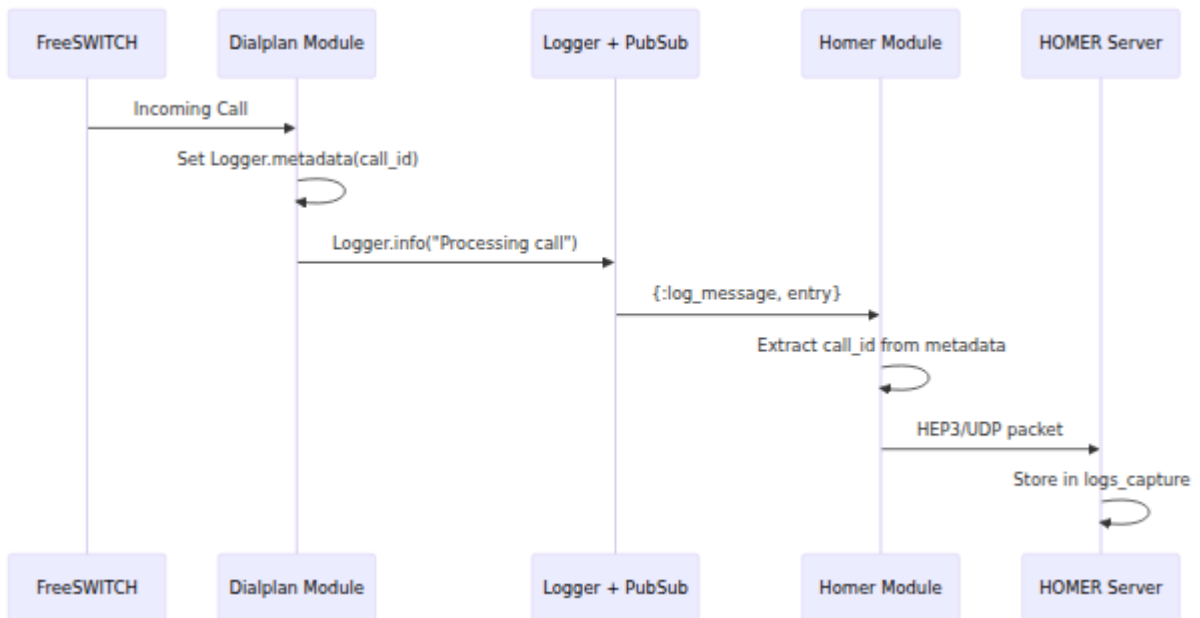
FreeSWITCH

Dialplan Module

Logger + PubSub

Homer Module

HOMER Server

Incoming Call

Set Logger.metadata(call_id)

Logger.info("Processing call")

{:log_message, entry}

Extract call_id from metadata

HEP3/UDP packet

Store in logs_capture

FreeSWITCH

Dialplan Module

Logger + PubSub

Homer Module

HOMER Server